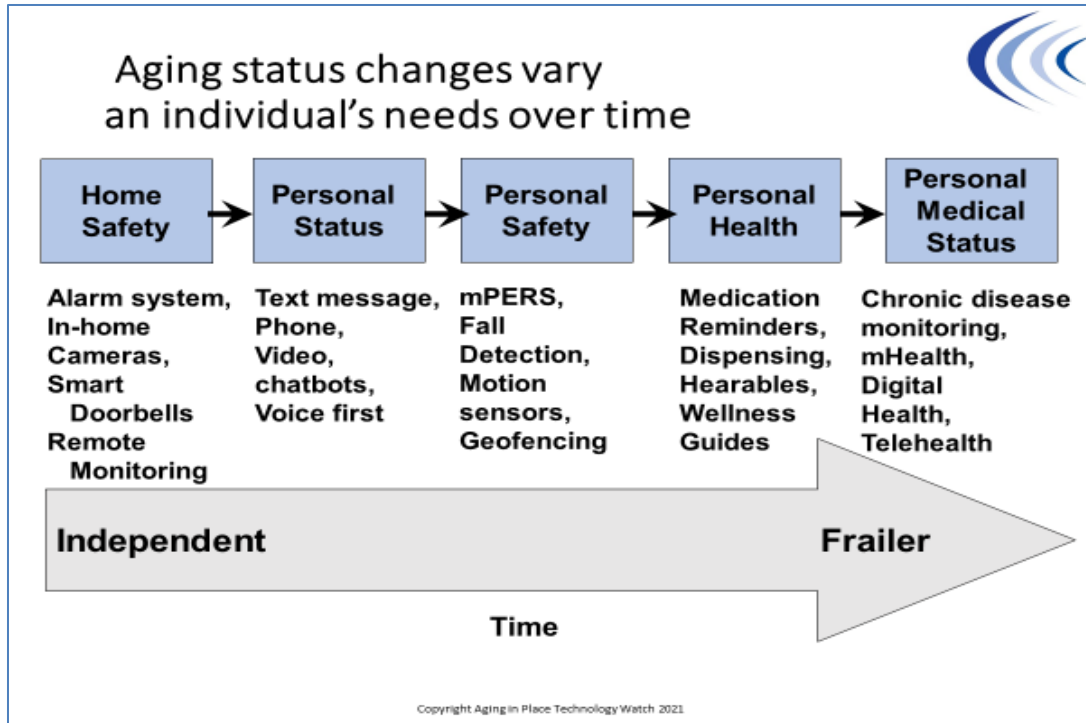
Aging status changes vary an individual's needs over time

Home Safety

Personal Status

Personal Safety

Personal Health

Personal Medical Status

Alarm system, In-home Cameras, Smart Doorbells Remote Monitoring

Text message, Phone, Video, chatbots, Voice first

mPERS, Fall Detection, Motion sensors, Geofencing

Medication Reminders, Dispensing, Hearables, Wellness Guides

Chronic disease monitoring, mHealth, Digital Health, Telehealth

Independent

Frailer

Time

Copyright Aging in Place Technology Watch 2021